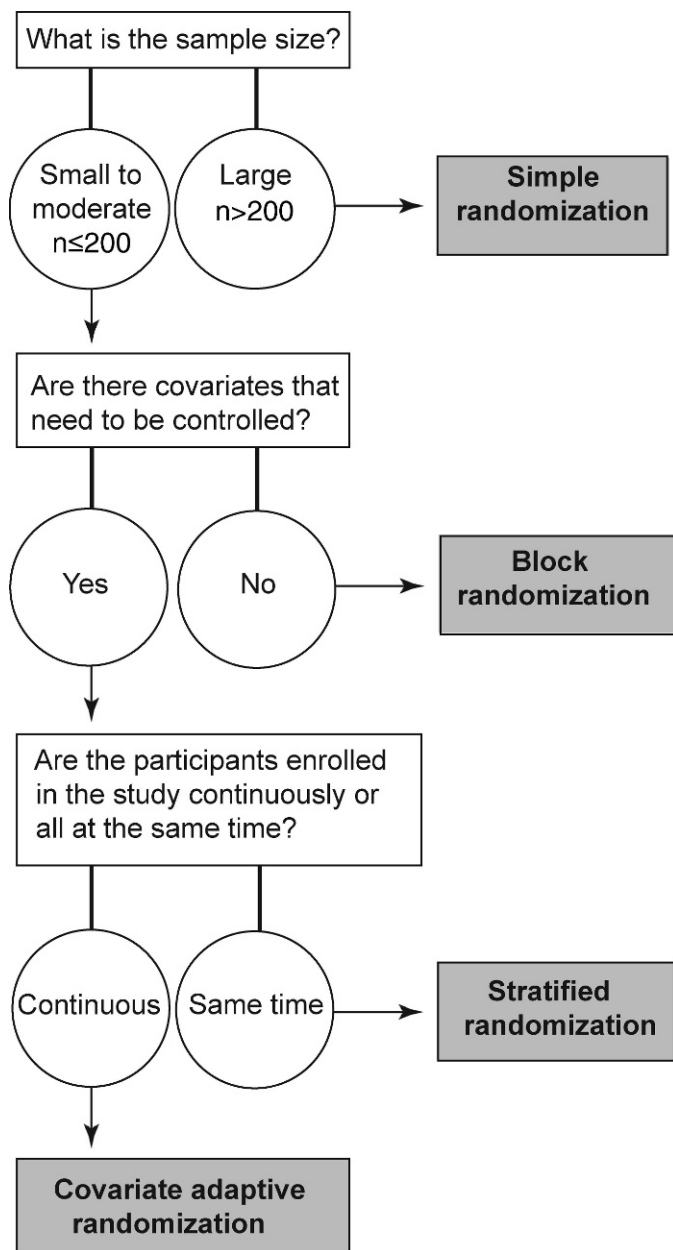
What is the sample size?

Small to moderate n≤200

Large n>200

Simple randomization

Are there covariates that need to be controlled?

Yes

No

Block randomization

Are the participants enrolled in the study continuously or all at the same time?

Continuous

Same time

Stratified randomization

Covariate adaptive randomization